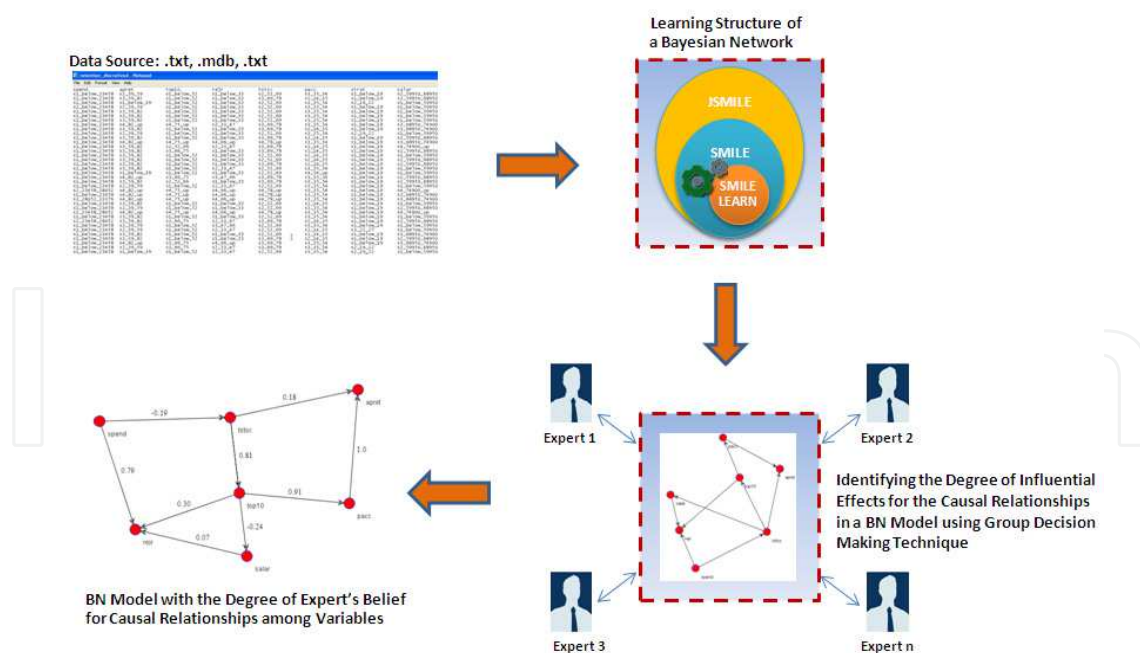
Data Source: .txt, .mdb, .txt

Learning Structure of a Bayesian Network

JSMILE

SMILE

SMILE LEARN

Expert 1

Expert 2

Expert 3

Expert n

Identifying the Degree of Influential Effects for the Causal Relationships in a BN Model using Group Decision Making Technique

spend

tstsc

apret

top10

pacc

rejr

salar

-0.19

0.18

0.79

0.81

1.0

0.30

0.91

-0.24

0.07

BN Model with the Degree of Expert's Belief for Causal Relationships among Variables